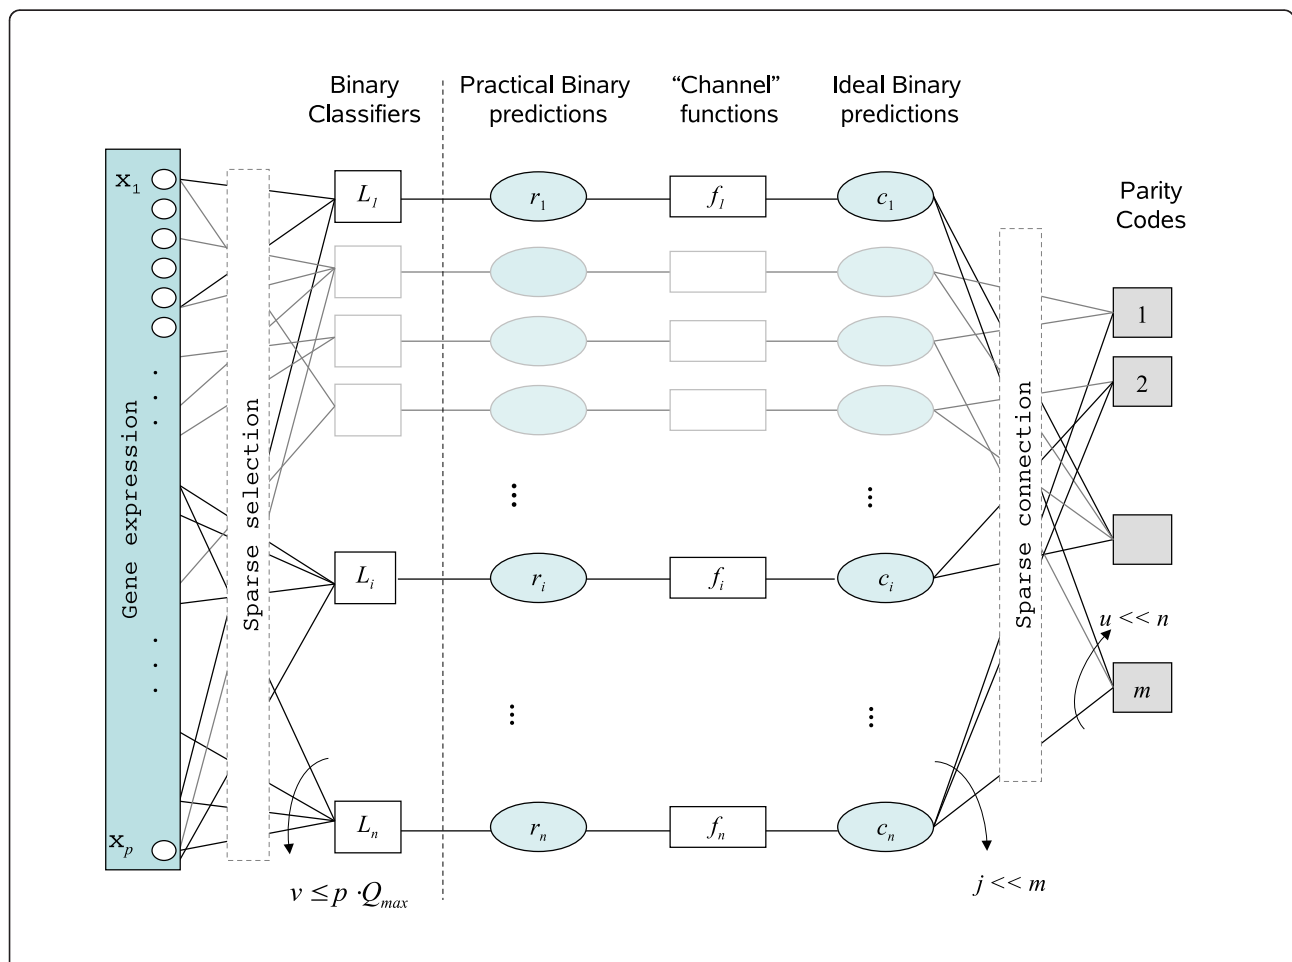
Binary Classifiers

Practical Binary predictions

"Channel" functions

Ideal Binary predictions

Parity Codes

$x_1$

$x_p$

Gene expression

Sparse selection

$L_1$

$L_i$

$L_n$

$r_1$

$r_i$

$r_n$

$f_1$

$f_i$

$f_n$

$c_1$

$c_i$

$c_n$

Sparse connection

1

2

$m$

$u << n$

$v \leq p \cdot Q_{max}$

$j << m$